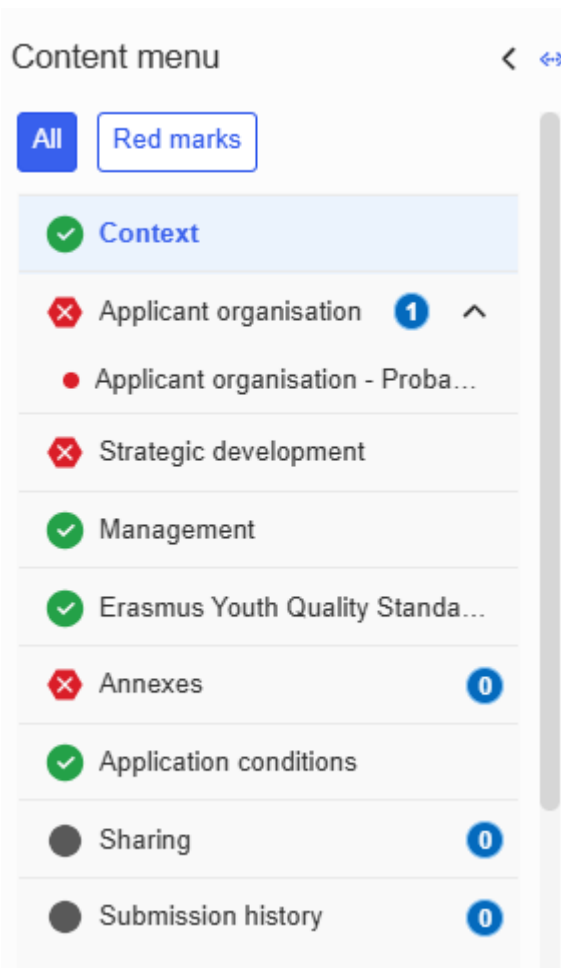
Content menu

All
Red marks

Context

Applicant organisation 1

Applicant organisation - Proba...

Strategic development

Management

Erasmus Youth Quality Standa...

Annexes 0

Application conditions

Sharing 0

Submission history 0